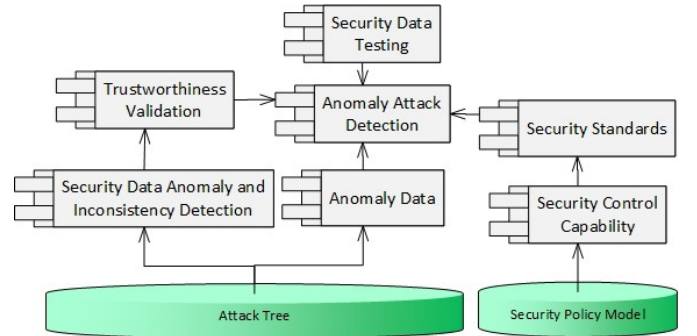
Security Data Testing

Trustworthiness Validation

Anomaly Attack Detection

Security Standards

Security Data Anomaly and Inconsistency Detection

Anomaly Data

Security Control Capability

Attack Tree

Security Policy Model